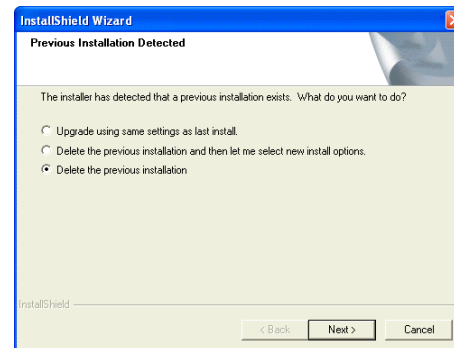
InstallShield Wizard

Previous Installation Detected

The installer has detected that a previous installation exists. What do you want to do?

Upgrade using same settings as last install.

Delete the previous installation and then let me select new install options.

Delete the previous installation

InstallShield

< Back Next > Cancel